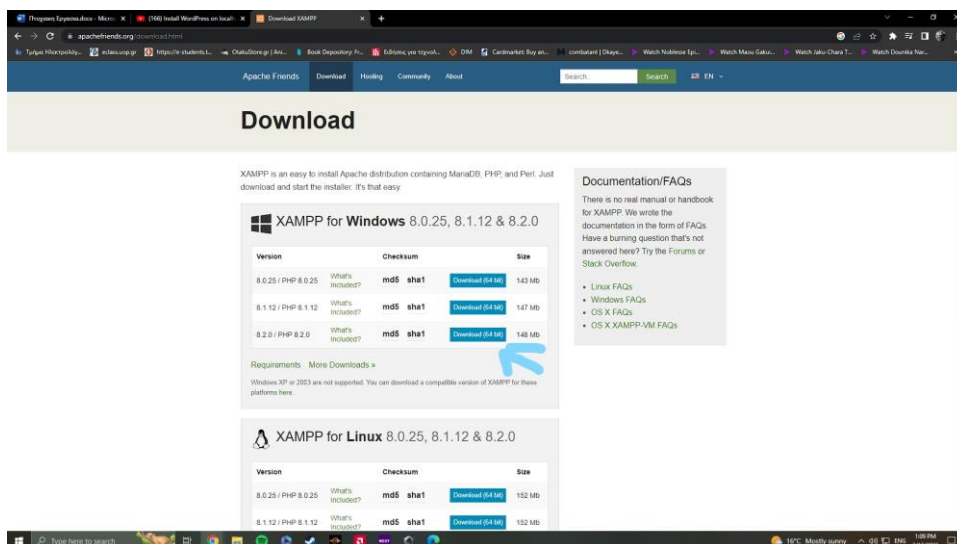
Πτυχιακη Εργασια.docx - Micros | (166) Install WordPress on localh | Download XAMPP

apachefriends.org/download.html

Τμήμα Ηλεκτρολόγ... | eclass.uop.gr | https://e-students.t... | OtakuStore.gr | Ani... | Book Depository: Fr... | Εκδόσεις για τεχνολ... | DIM | Cardmarket: Buy an... | combatant | Dkaye... | Watch Noblesse Epi... | Watch Maou Gakui... | Watch Jaku-Chara T... | Watch Dounika Nar...

Apache Friends | Download | Hosting | Community | About | Search... | Search | EN

Download

XAMPP is an easy to install Apache distribution containing MariaDB, PHP, and Perl. Just download and start the installer. It's that easy.

XAMPP for Windows 8.0.25, 8.1.12 & 8.2.0

| Version | | Checksum | | Size |
|---|---|---|---|---|
| 8.0.25 / PHP 8.0.25 | What's Included? | md5 sha1 | Download (64 bit) | 143 Mb |
| 8.1.12 / PHP 8.1.12 | What's Included? | md5 sha1 | Download (64 bit) | 147 Mb |
| 8.2.0 / PHP 8.2.0 | What's Included? | md5 sha1 | Download (64 bit) | 146 Mb |

Requirements More Downloads »

Windows XP or 2003 are not supported. You can download a compatible version of XAMPP for these platforms here.

XAMPP for Linux 8.0.25, 8.1.12 & 8.2.0

| Version | | Checksum | | Size |
|---|---|---|---|---|
| 8.0.25 / PHP 8.0.25 | What's Included? | md5 sha1 | Download (64 bit) | 152 Mb |
| 8.1.12 / PHP 8.1.12 | What's Included? | md5 sha1 | Download (64 bit) | 152 Mb |

Documentation/FAQs

There is no real manual or handbook for XAMPP. We wrote the documentation in the form of FAQs. Have a burning question that's not answered here? Try the Forums or Stack Overflow.

- Linux FAQs
- Windows FAQs
- OS X FAQs
- OS X XAMPP-VM FAQs

Type here to search

16°C Mostly sunny ENG 1:09 PM